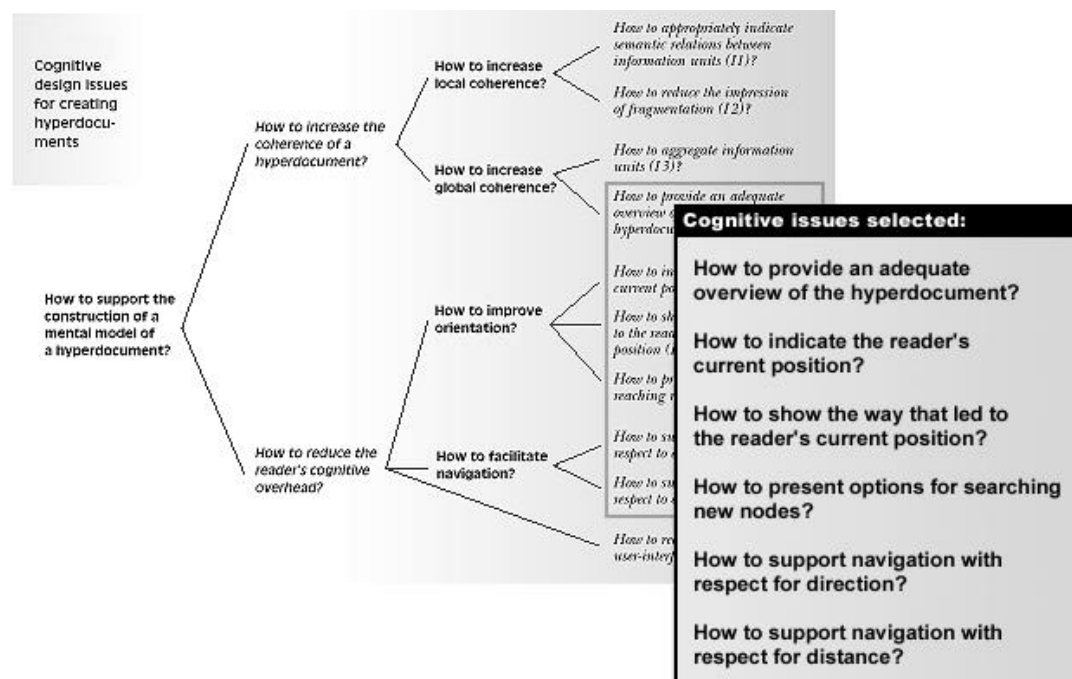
Cognitive design issues for creating hyperdocuments

How to support the construction of a mental model of a hyperdocument?

How to increase the coherence of a hyperdocument?

How to increase local coherence?

How to appropriately indicate semantic relations between information units (I1)?

How to reduce the impression of fragmentation (I2)?

How to increase global coherence?

How to aggregate information units (I3)?

How to provide an adequate overview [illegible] hyperdocu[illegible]

How to reduce the reader's cognitive overhead?

How to improve orientation?

How to in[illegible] current po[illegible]

How to sh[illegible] to the read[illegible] position ([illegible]

How to pr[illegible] searching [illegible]

How to facilitate navigation?

How to su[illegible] respect to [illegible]

How to su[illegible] respect to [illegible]

How to re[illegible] user-interf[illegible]

Cognitive issues selected:

How to provide an adequate overview of the hyperdocument?

How to indicate the reader's current position?

How to show the way that led to the reader's current position?

How to present options for searching new nodes?

How to support navigation with respect for direction?

How to support navigation with respect for distance?